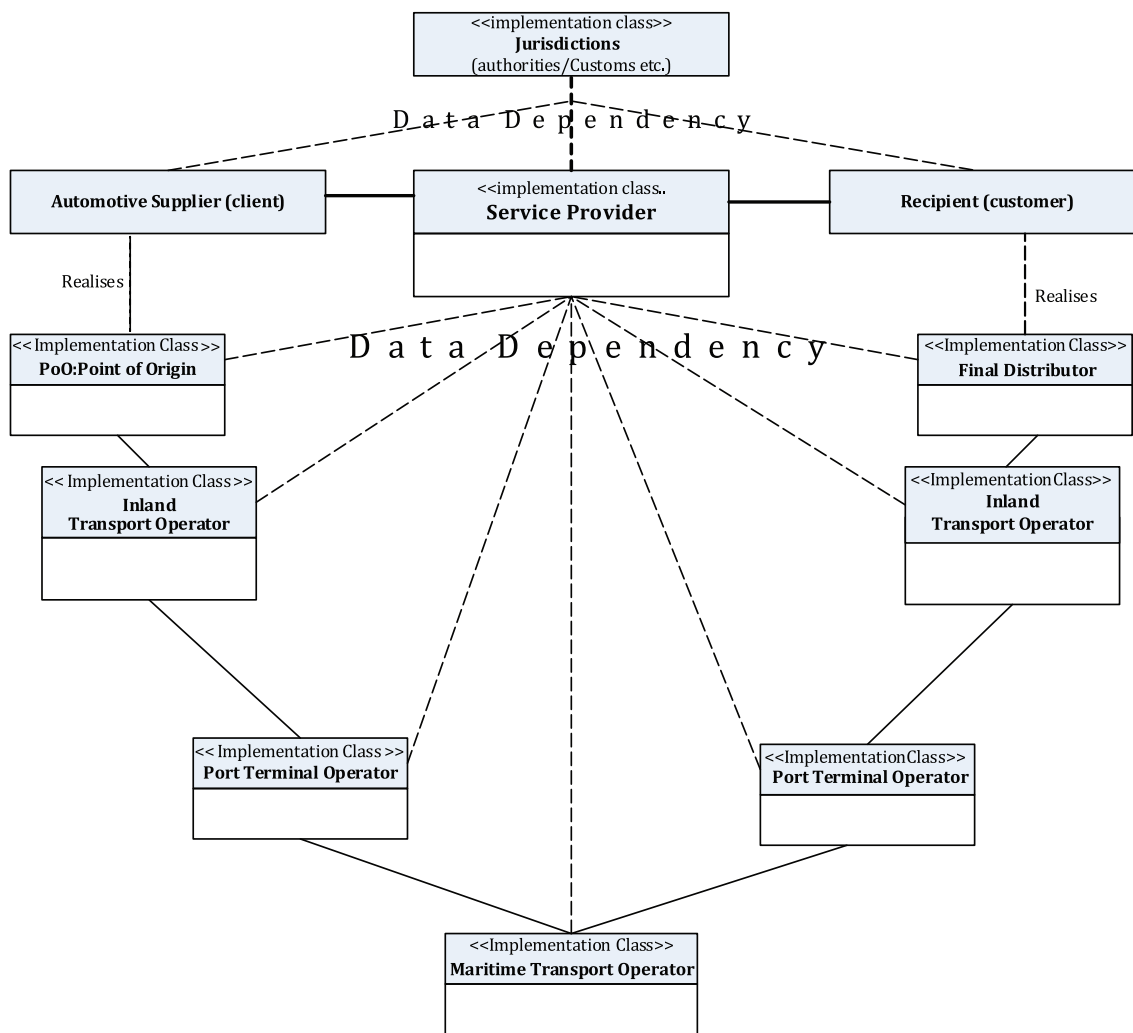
<<implementation class>>
**Jurisdictions**
(authorities/Customs etc.)

Data Dependency

**Automotive Supplier (client)**

<<implementation class..
**Service Provider**

**Recipient (customer)**

Realises

Realises

<<Implementation Class>>
**PoO:Point of Origin**

Data Dependency

<<Implementation Class>>
**Final Distributor**

<< Implementation Class>>
**Inland Transport Operator**

<<ImplementationClass>>
**Inland Transport Operator**

<< Implementation Class>>
**Port Terminal Operator**

<<ImplementationClass>>
**Port Terminal Operator**

<<Implementation Class>>
**Maritime Transport Operator**